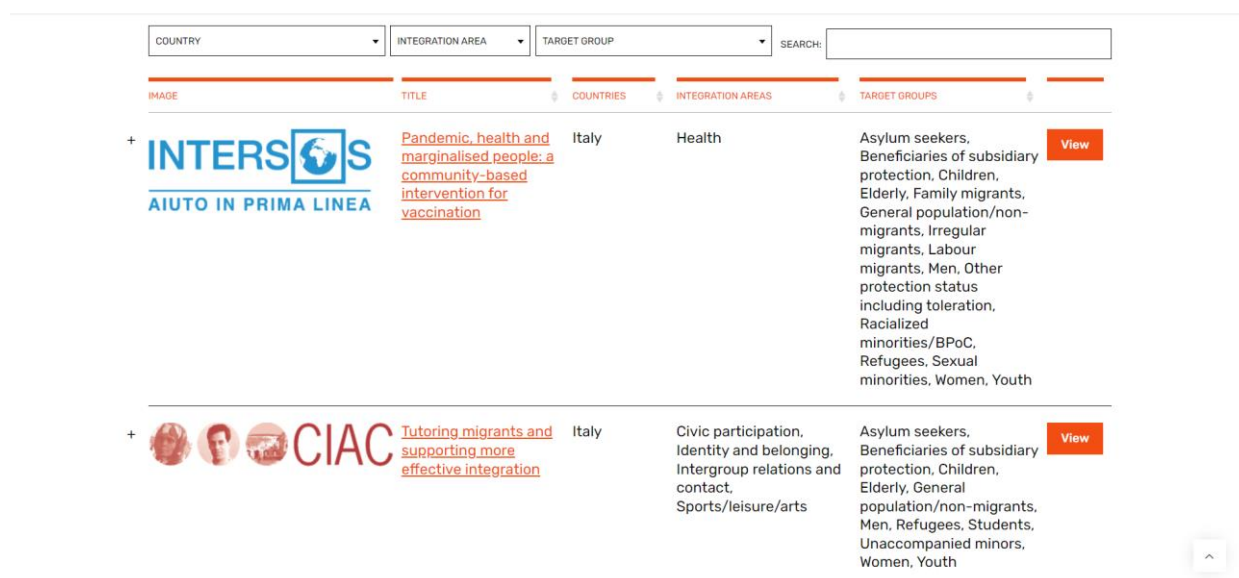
COUNTRY

INTEGRATION AREA

TARGET GROUP

SEARCH:

| IMAGE | TITLE | COUNTRIES | INTEGRATION AREAS | TARGET GROUPS | |
|---|---|---|---|---|---|
| + INTERSOS AIUTO IN PRIMA LINEA | Pandemic, health and marginalised people: a community-based intervention for vaccination | Italy | Health | Asylum seekers, Beneficiaries of subsidiary protection, Children, Elderly, Family migrants, General population/non-migrants, Irregular migrants, Labour migrants, Men, Other protection status including toleration, Racialized minorities/BPoC, Refugees, Sexual minorities, Women, Youth | View |
| + CIAC | Tutoring migrants and supporting more effective integration | Italy | Civic participation, Identity and belonging, Intergroup relations and contact, Sports/leisure/arts | Asylum seekers, Beneficiaries of subsidiary protection, Children, Elderly, General population/non-migrants, Men, Refugees, Students, Unaccompanied minors, Women, Youth | View |